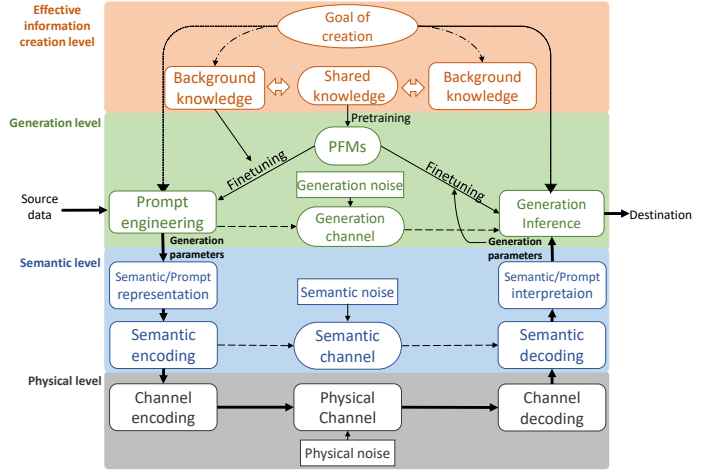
Effective information creation level

Goal of creation

Background knowledge

Shared knowledge

Background knowledge

Generation level

Pretraining

PFMs

Finetuning

Finetuning

Source data

Prompt engineering

Generation noise

Generation channel

Generation Inference

Destination

Generation parameters

Generation parameters

Semantic level

Semantic/Prompt representation

Semantic noise

Semantic/Prompt interpretaion

Semantic encoding

Semantic channel

Semantic decoding

Physical level

Channel encoding

Physical Channel

Channel decoding

Physical noise